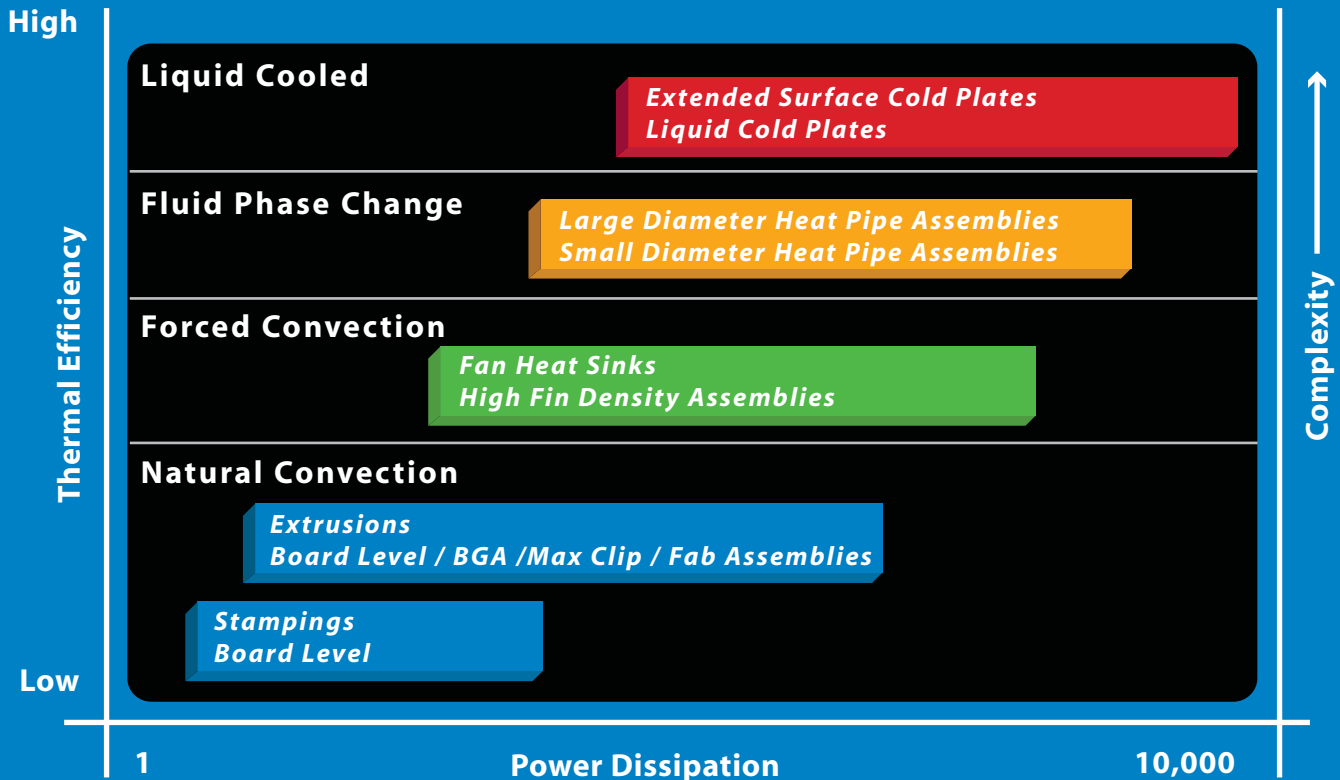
High

Thermal Efficiency

Low

Liquid Cooled

Extended Surface Cold Plates
Liquid Cold Plates

Fluid Phase Change

Large Diameter Heat Pipe Assemblies
Small Diameter Heat Pipe Assemblies

Forced Convection

Fan Heat Sinks
High Fin Density Assemblies

Natural Convection

Extrusions
Board Level / BGA /Max Clip / Fab Assemblies

Stampings
Board Level

Complexity

1

Power Dissipation

10,000